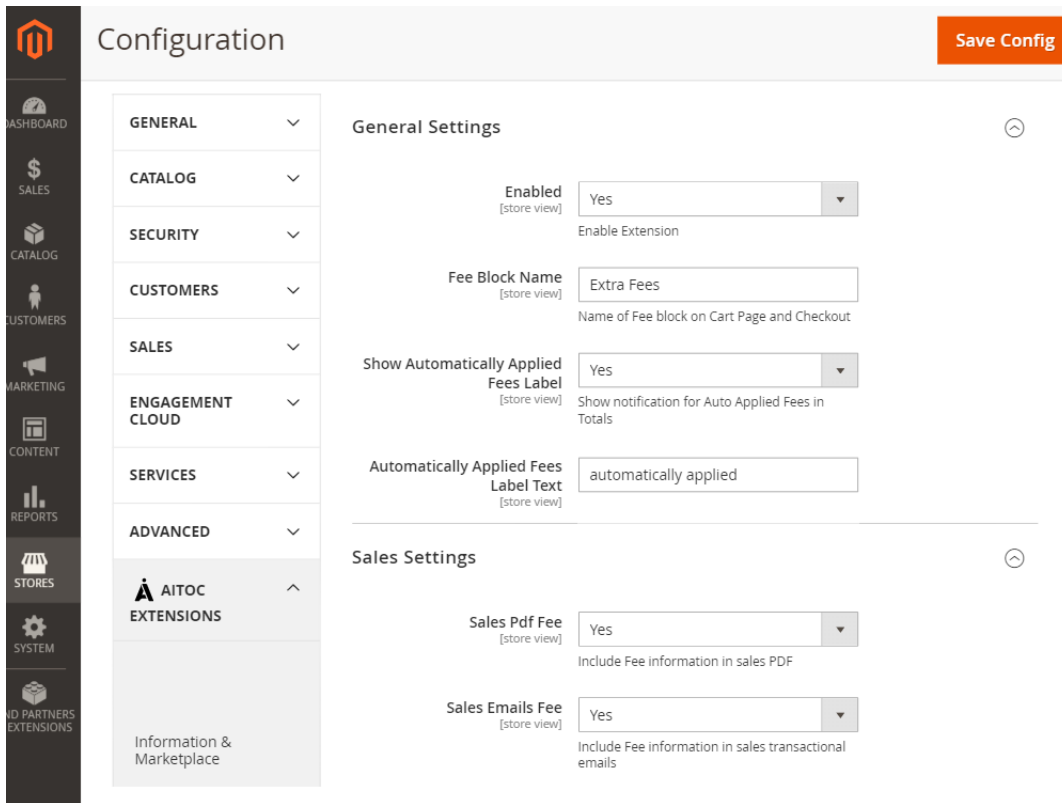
DASHBOARD
SALES
CATALOG
CUSTOMERS
MARKETING
CONTENT
REPORTS
STORES
SYSTEM
ND PARTNERS EXTENSIONS

Configuration

Save Config

GENERAL
CATALOG
SECURITY
CUSTOMERS
SALES
ENGAGEMENT CLOUD
SERVICES
ADVANCED
AITOC EXTENSIONS

Information & Marketplace

General Settings

Enabled
[store view]
Yes
Enable Extension

Fee Block Name
[store view]
Extra Fees
Name of Fee block on Cart Page and Checkout

Show Automatically Applied Fees Label
[store view]
Yes
Show notification for Auto Applied Fees in Totals

Automatically Applied Fees Label Text
[store view]
automatically applied

Sales Settings

Sales Pdf Fee
[store view]
Yes
Include Fee information in sales PDF

Sales Emails Fee
[store view]
Yes
Include Fee information in sales transactional emails